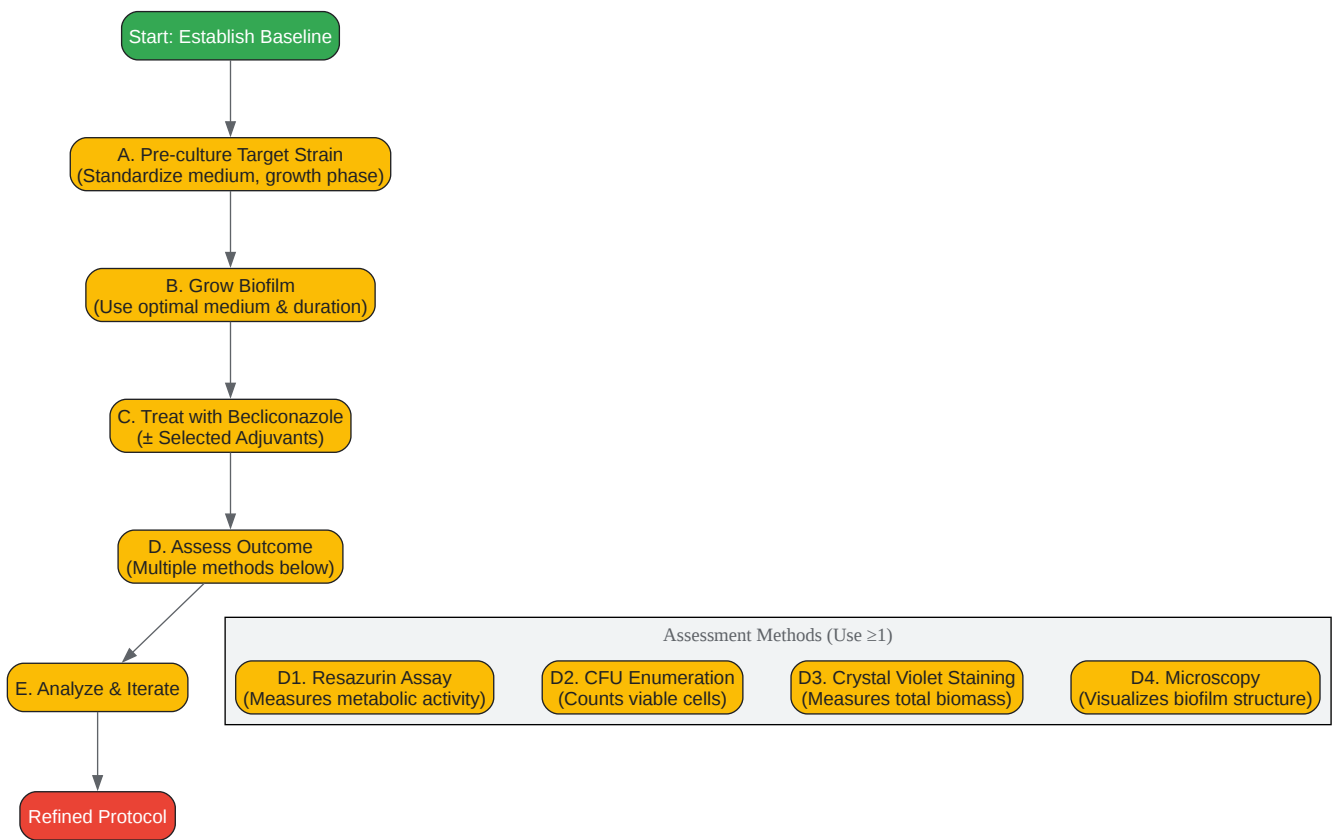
Start: Establish Baseline

A. Pre-culture Target Strain
(Standardize medium, growth phase)

B. Grow Biofilm
(Use optimal medium & duration)

C. Treat with Becliconazole
(± Selected Adjuvants)

D. Assess Outcome
(Multiple methods below)

E. Analyze & Iterate

Refined Protocol

Assessment Methods (Use $\geq 1$)

D1. Resazurin Assay
(Measures metabolic activity)

D2. CFU Enumeration
(Counts viable cells)

D3. Crystal Violet Staining
(Measures total biomass)

D4. Microscopy
(Visualizes biofilm structure)